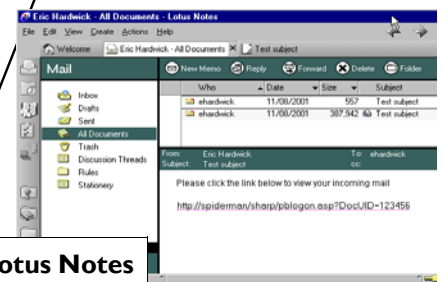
Eric Hardwick - All Documents - Lotus Notes
File Edit View Create Actions Help
Welcome
Eric Hardwick - All Documents
Test subject
Mail
New Memo
Reply
Forward
Delete
Folder
Inbox
Drafts
Sent
All Documents
Trash
Discussion Threads
Rules
Stationery

| Who | Date | Size | Subject |
|---|---|---|---|
| ehardwick | 11/08/2001 | 557 | Test subject |
| ehardwick | 11/08/2001 | 387,942 | Test subject |

From: Eric Hardwick
To: ehardwick
Subject: Test subject
cc:

Please click the link below to view your incoming mail

http://spiderman/sharp/pblogon.asp?DocUID=123456

otus Notes